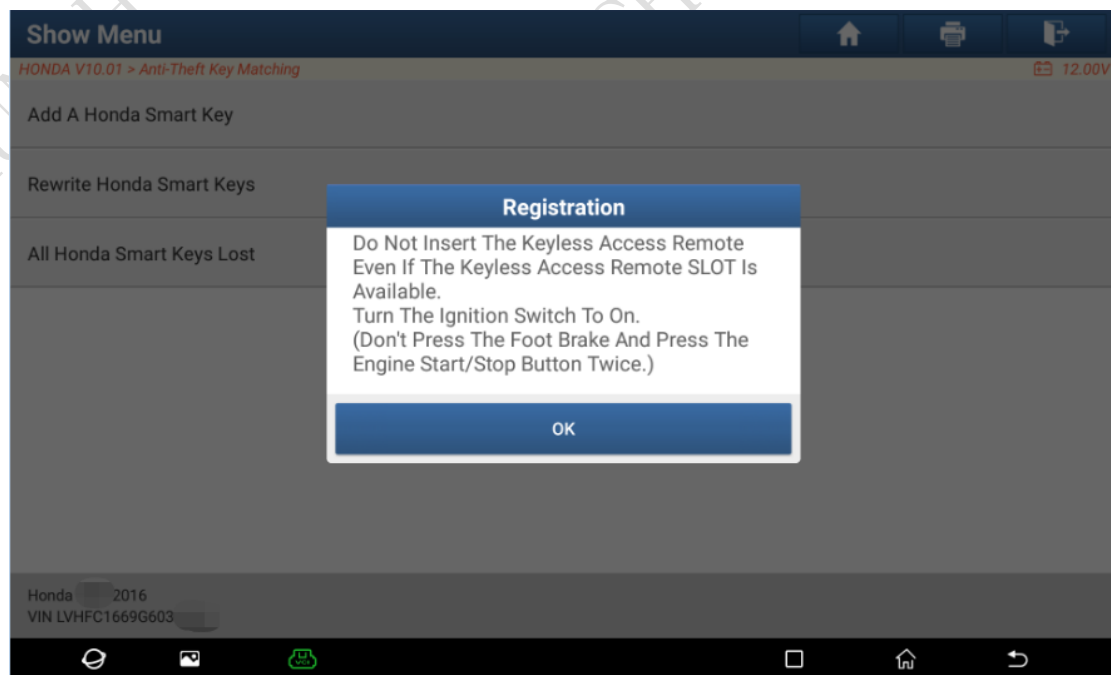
Show Menu

HONDA V10.01 > Anti-Theft Key Matching

12.00V

Add A Honda Smart Key

Rewrite Honda Smart Keys

All Honda Smart Keys Lost

Registration

Do Not Insert The Keyless Access Remote Even If The Keyless Access Remote SLOT Is Available.
Turn The Ignition Switch To On.
(Don't Press The Foot Brake And Press The Engine Start/Stop Button Twice.)

OK

Honda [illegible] 2016
VIN LVHFC1669G603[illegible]